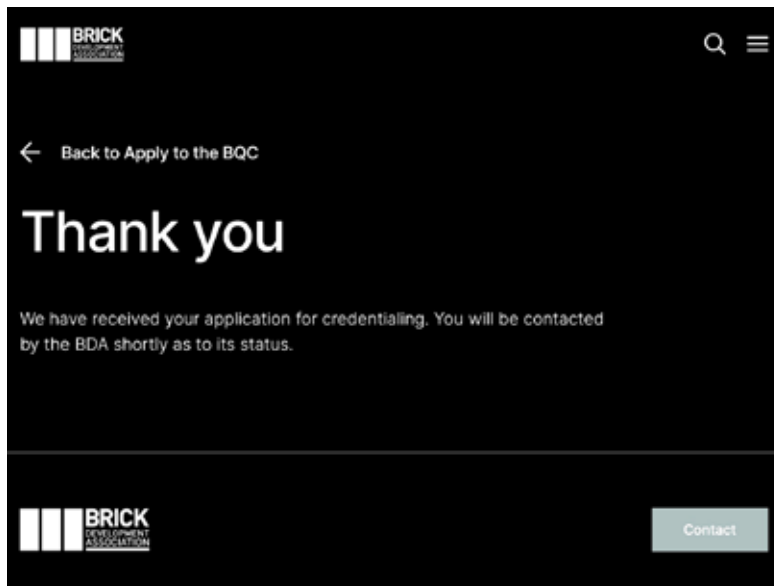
BRICK DEVELOPMENT ASSOCIATION

Back to Apply to the BQC

Thank you

We have received your application for credentialing. You will be contacted by the BDA shortly as to its status.

BRICK DEVELOPMENT ASSOCIATION

Contact